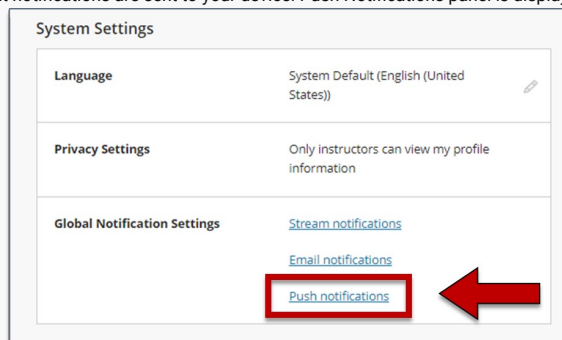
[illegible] notifications are sent to your device. Push Notifications panel is display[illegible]

System Settings

| | |
|---|---|
| Language | System Default (English (United States)) |
| Privacy Settings | Only instructors can view my profile information |
| Global Notification Settings | Stream notifications<br>Email notifications<br>Push notifications |